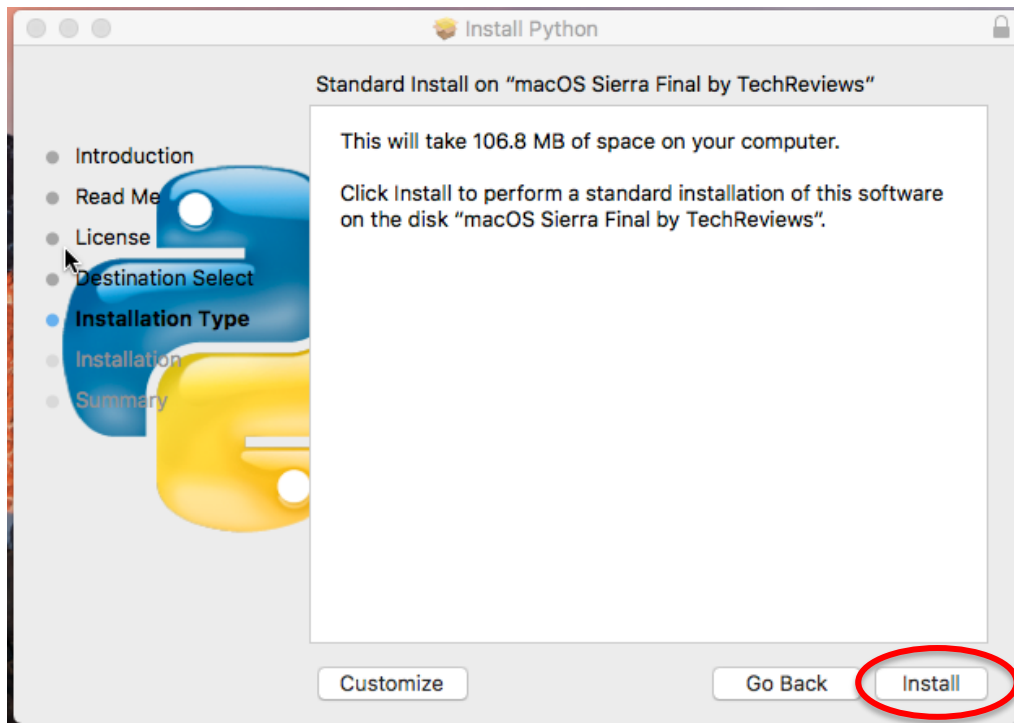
Install Python

Standard Install on "macOS Sierra Final by TechReviews"

Introduction
Read Me
License
Destination Select
Installation Type
Installation
Summary

This will take 106.8 MB of space on your computer.

Click Install to perform a standard installation of this software on the disk "macOS Sierra Final by TechReviews".

Customize

Go Back

Install